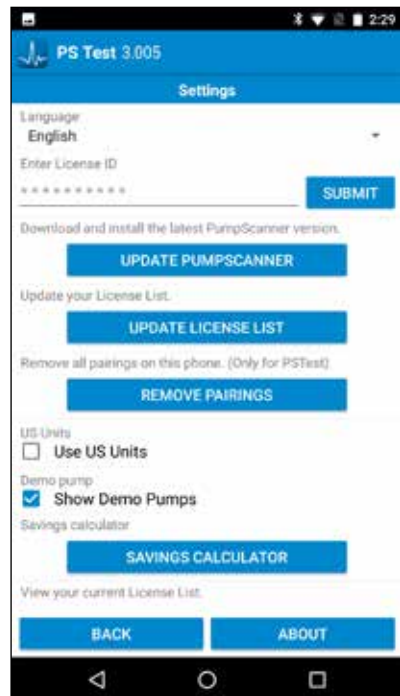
2:29

PS Test 3.005

Settings

Language
English

Enter License ID
**********
SUBMIT

Download and install the latest PumpScanner version.
UPDATE PUMPSCANNER

Update your License List.
UPDATE LICENSE LIST

Remove all pairings on this phone. (Only for PSTest)
REMOVE PAIRINGS

US Units
Use US Units

Demo pump
Show Demo Pumps

Savings calculator
SAVINGS CALCULATOR

View your current License List.

BACK
ABOUT